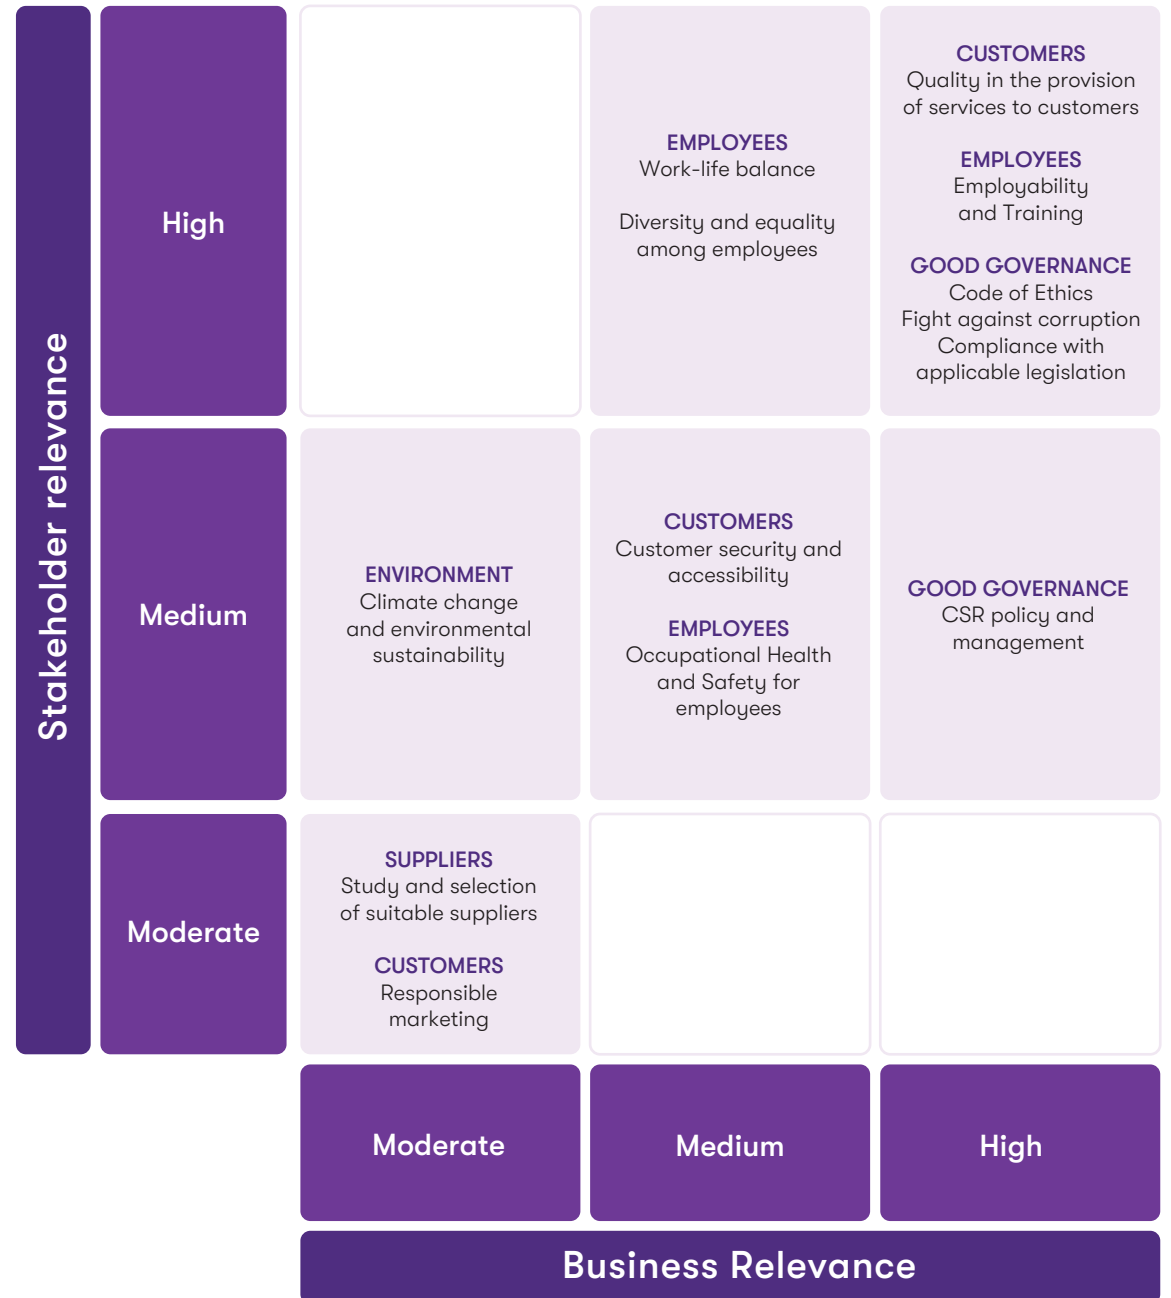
Stakeholder relevance

| | | | |
|---|---|---|---|
| High | | EMPLOYEES Work-life balance Diversity and equality among employees | CUSTOMERS Quality in the provision of services to customers EMPLOYEES Employability and Training GOOD GOVERNANCE Code of Ethics Fight against corruption Compliance with applicable legislation |
| Medium | ENVIRONMENT Climate change and environmental sustainability | CUSTOMERS Customer security and accessibility EMPLOYEES Occupational Health and Safety for employees | GOOD GOVERNANCE CSR policy and management |
| Moderate | SUPPLIERS Study and selection of suitable suppliers CUSTOMERS Responsible marketing | | |
| | Moderate | Medium | High |

Business Relevance